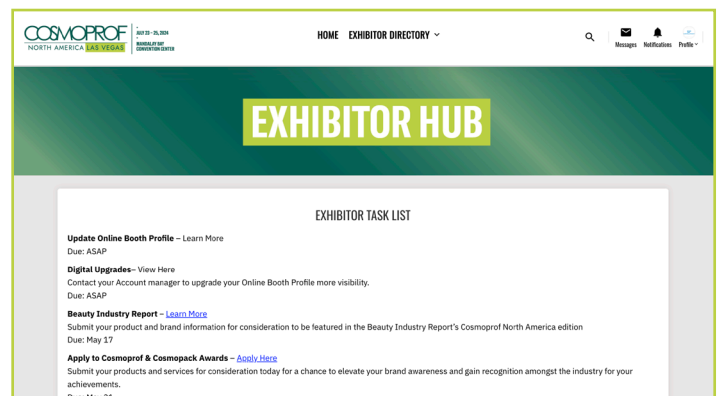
COSMOPROF NORTH AMERICA LAS VEGAS

JULY 23 - 25, 2024
MANDALAY BAY CONVENTION CENTER

HOME EXHIBITOR DIRECTORY

Messages Notifications Profile

EXHIBITOR HUB

EXHIBITOR TASK LIST

**Update Online Booth Profile** – Learn More
Due: ASAP

**Digital Upgrades**– View Here
Contact your Account manager to upgrade your Online Booth Profile more visibility.
Due: ASAP

**Beauty Industry Report** – Learn More
Submit your product and brand information for consideration to be featured in the Beauty Industry Report's Cosmoprof North America edition
Due: May 17

**Apply to Cosmoprof & Cosmopack Awards** – Apply Here
Submit your products and services for consideration today for a chance to elevate your brand awareness and gain recognition amongst the industry for your achievements.
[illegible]